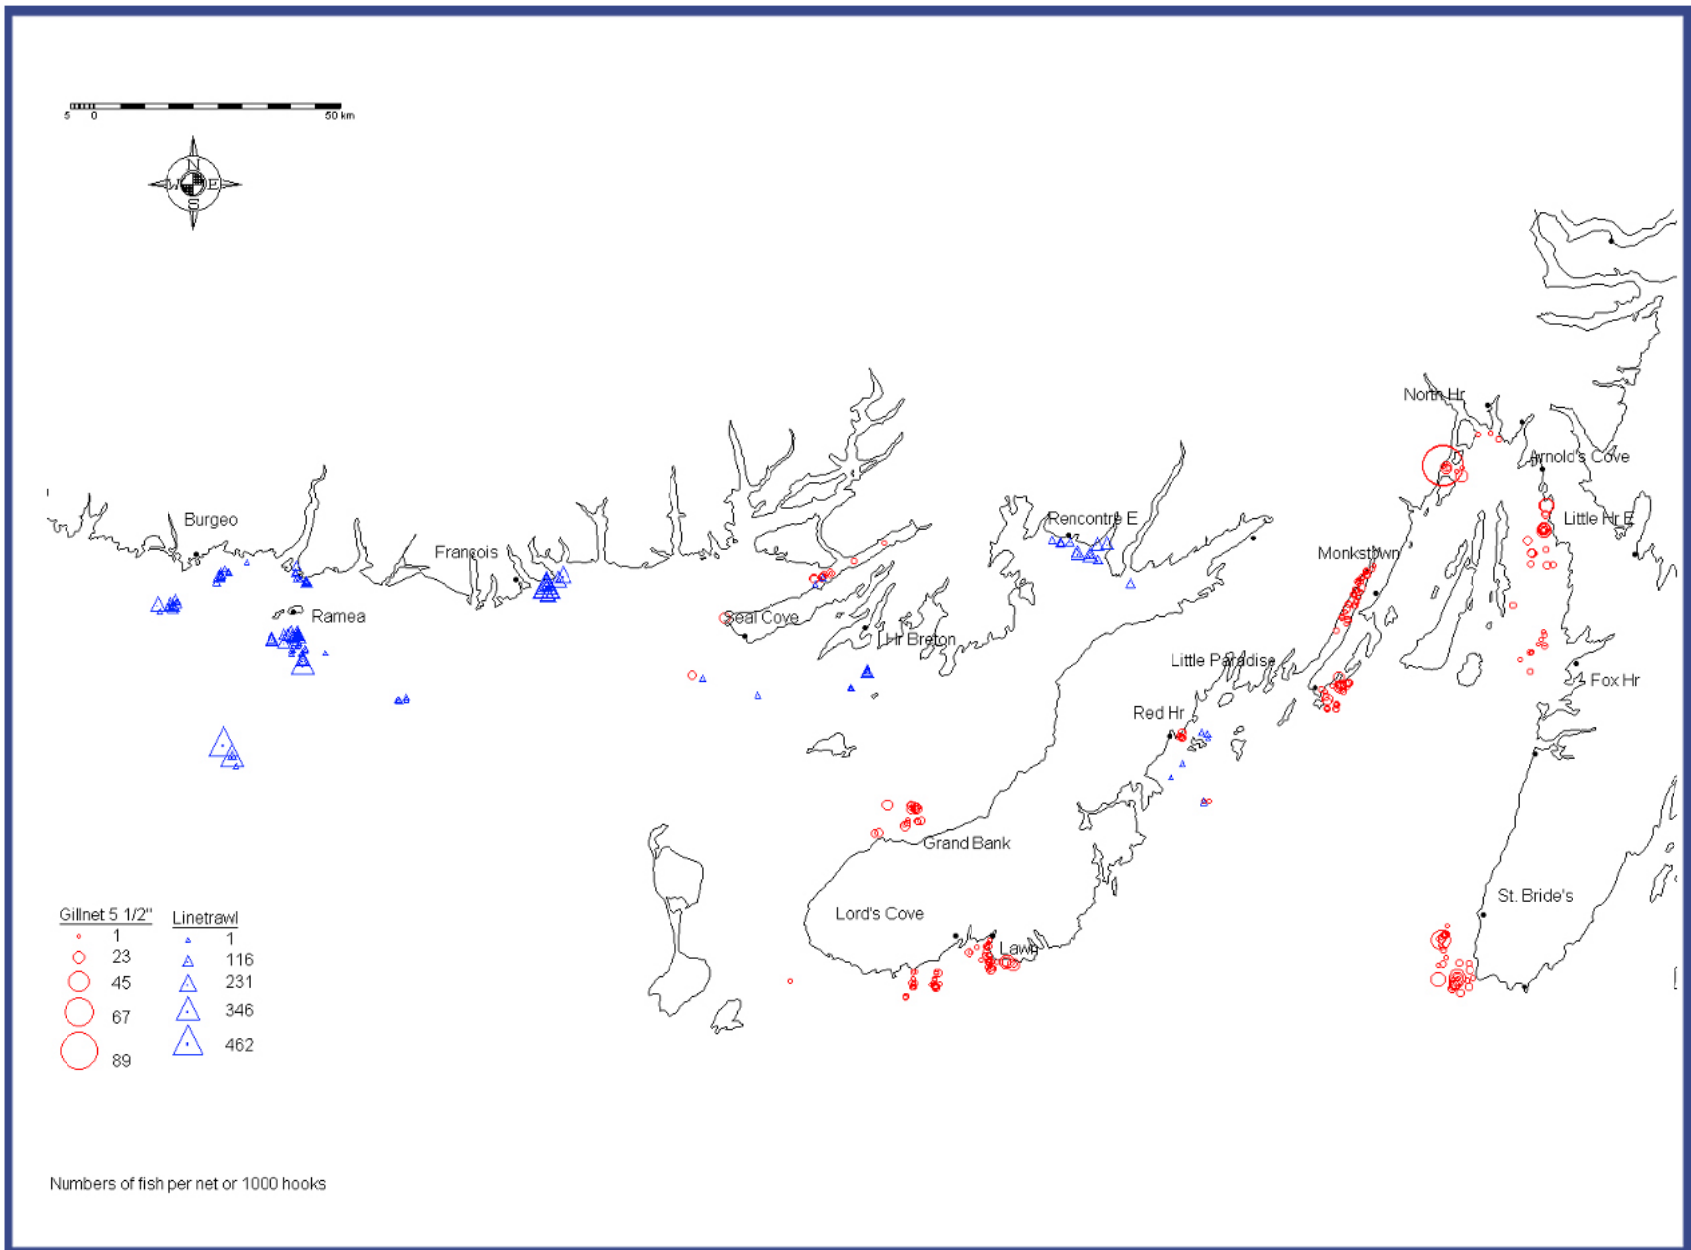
5 0 50 km

N
W E
S

Burgeo
Francois
Ramea
Seal Cove
Hr Breton
Rencontre E
North Hr
Arnold's Cove
Little Hr E
Monkstown
Little Paradise
Fox Hr
Red Hr
Grand Bank
Lord's Cove
Lawn
St. Bride's

| Gillnet 5 1/2" | | Linetrawl | |
|---|---|---|---|
| | 1 | | 1 |
| | 23 | | 116 |
| | 45 | | 231 |
| | 67 | | 346 |
| | 89 | | 462 |

Numbers of fish per net or 1000 hooks